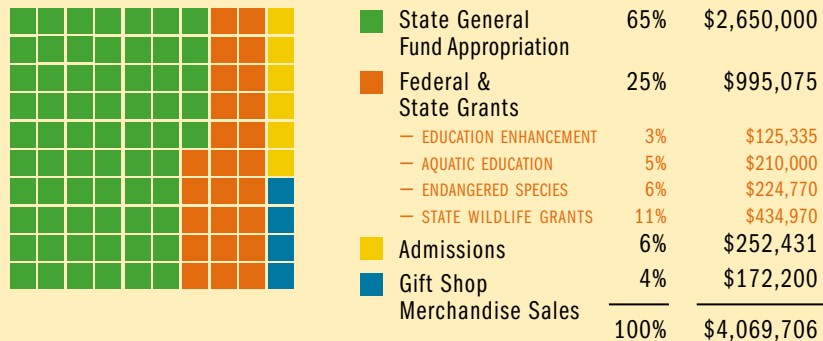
| | | |
|---|---|---|
| State General Fund Appropriation | 65% | \$2,650,000 |
| Federal & State Grants | 25% | \$995,075 |
| — EDUCATION ENHANCEMENT | 3% | \$125,335 |
| — AQUATIC EDUCATION | 5% | \$210,000 |
| — ENDANGERED SPECIES | 6% | \$224,770 |
| — STATE WILDLIFE GRANTS | 11% | \$434,970 |
| Admissions | 6% | \$252,431 |
| Gift Shop Merchandise Sales | 4% | \$172,200 |
| | 100% | \$4,069,706 |